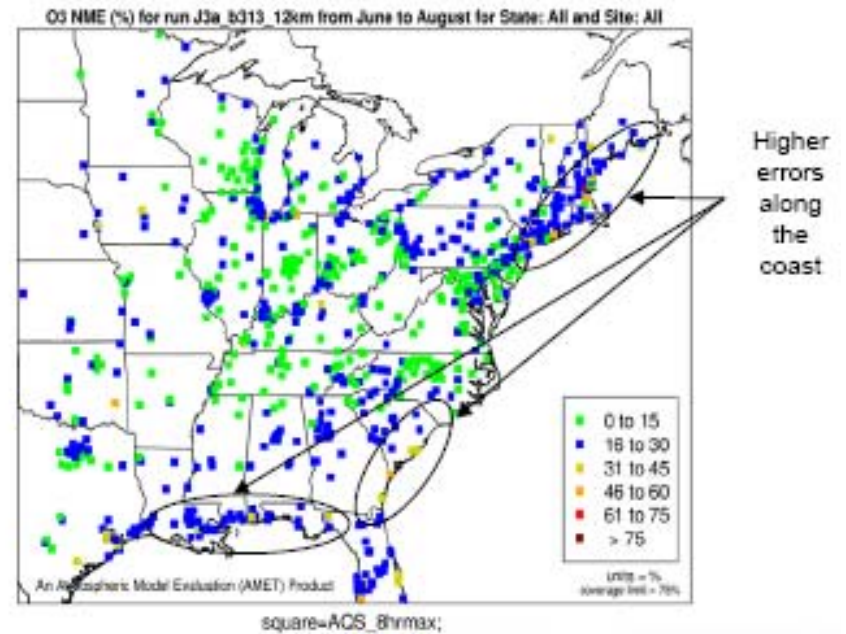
O3 NME (%) for run J3a_b313_12km from June to August for State: All and Site: All

Higher errors along the coast

0 to 15
16 to 30
31 to 45
46 to 60
61 to 75
> 75

An Atmospheric Model Evaluation (AMET) Product

units = %
coverage limit = 75%

square=AQS_8hrmax;